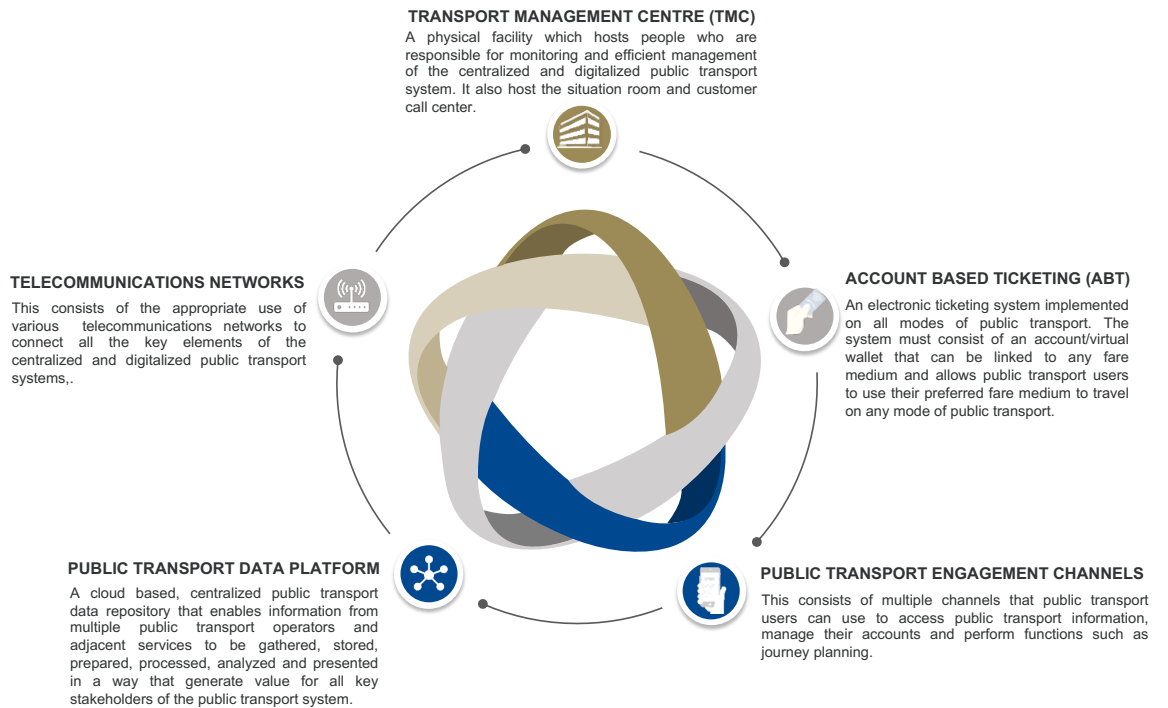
TRANSPORT MANAGEMENT CENTRE (TMC)

A physical facility which hosts people who are responsible for monitoring and efficient management of the centralized and digitalized public transport system. It also host the situation room and customer call center.

TELECOMMUNICATIONS NETWORKS

This consists of the appropriate use of various telecommunications networks to connect all the key elements of the centralized and digitalized public transport systems,.

ACCOUNT BASED TICKETING (ABT)

An electronic ticketing system implemented on all modes of public transport. The system must consist of an account/virtual wallet that can be linked to any fare medium and allows public transport users to use their preferred fare medium to travel on any mode of public transport.

PUBLIC TRANSPORT DATA PLATFORM

A cloud based, centralized public transport data repository that enables information from multiple public transport operators and adjacent services to be gathered, stored, prepared, processed, analyzed and presented in a way that generate value for all key stakeholders of the public transport system.

PUBLIC TRANSPORT ENGAGEMENT CHANNELS

This consists of multiple channels that public transport users can use to access public transport information, manage their accounts and perform functions such as journey planning.